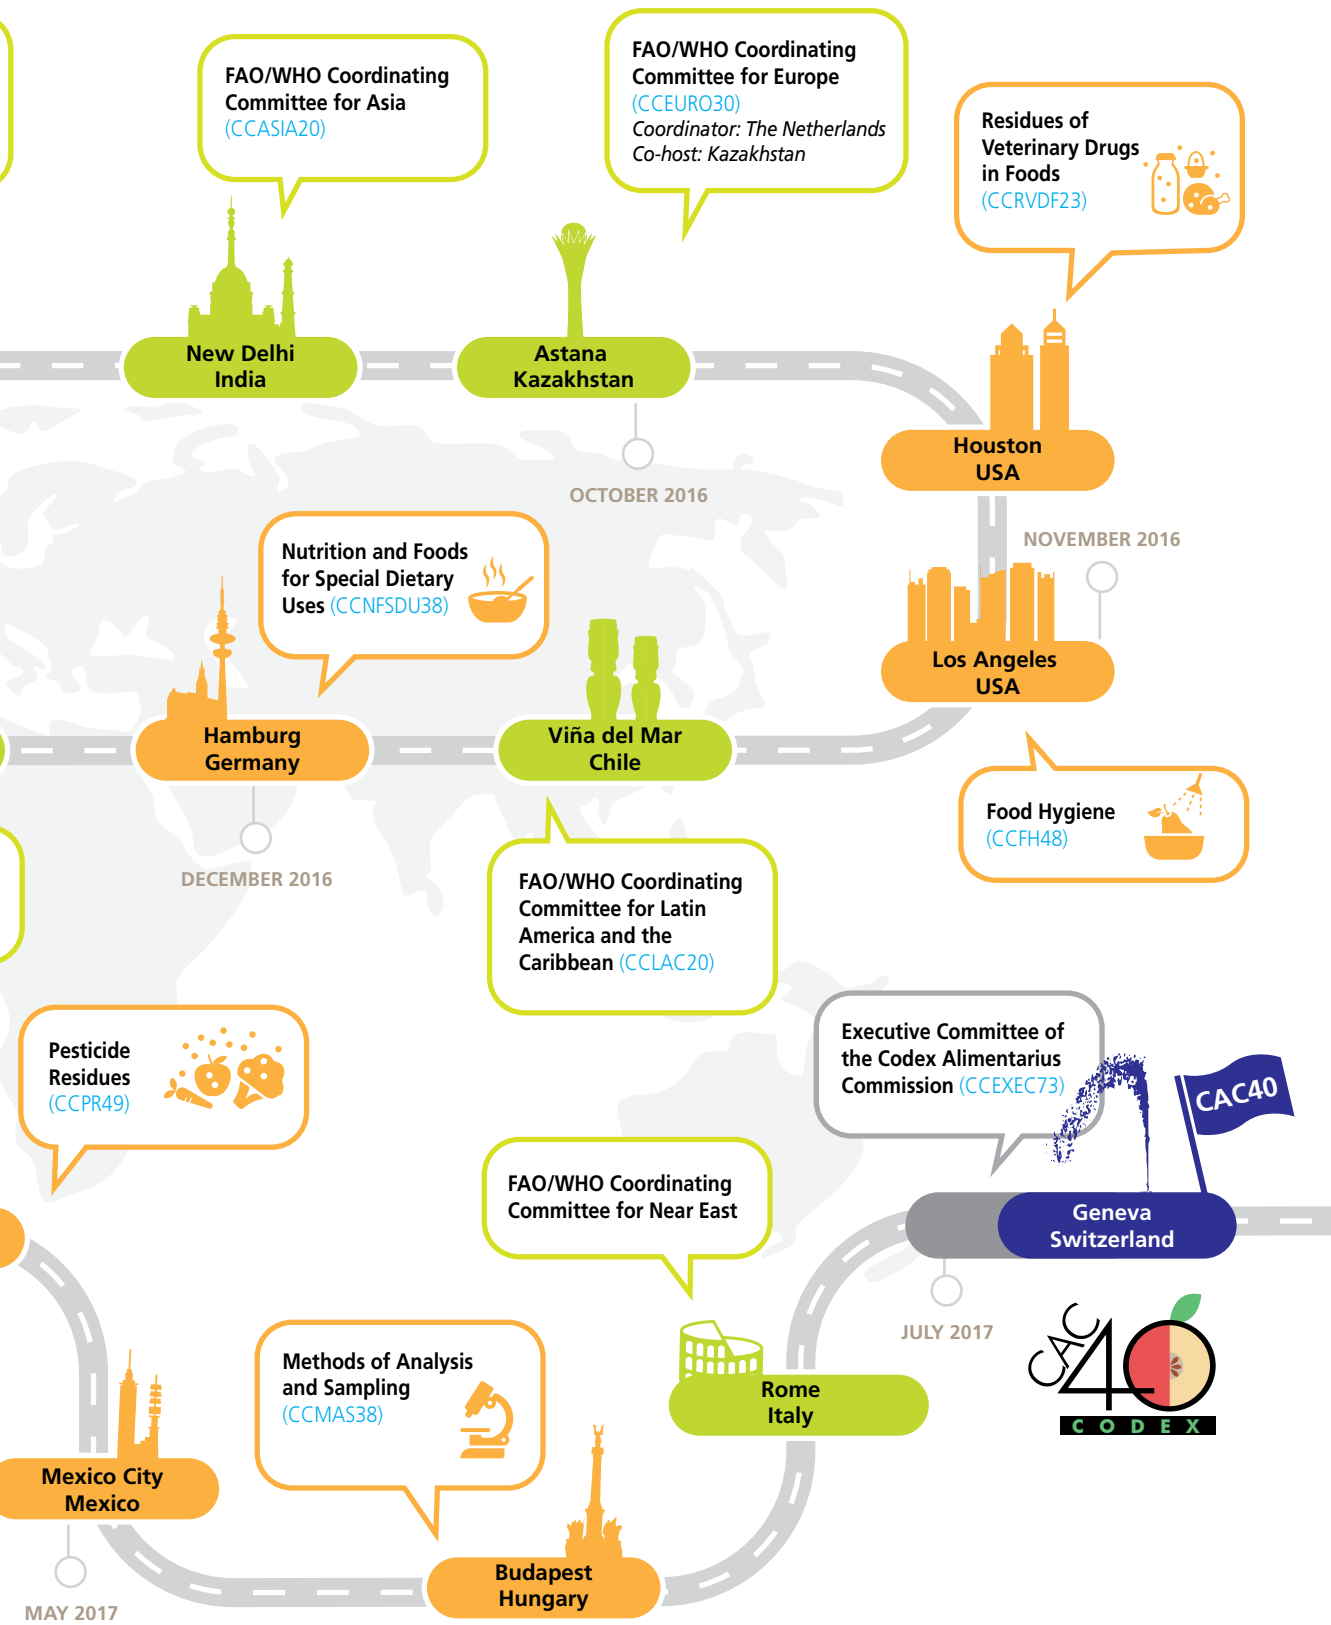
FAO/WHO Coordinating Committee for Asia (CCASIA20)

FAO/WHO Coordinating Committee for Europe (CCEURO30) Coordinator: The Netherlands Co-host: Kazakhstan

Residues of Veterinary Drugs in Foods (CCRVDF23)

New Delhi India

Astana Kazakhstan

Houston USA

OCTOBER 2016

NOVEMBER 2016

Nutrition and Foods for Special Dietary Uses (CCNFSDU38)

Los Angeles USA

Hamburg Germany

Viña del Mar Chile

Food Hygiene (CCFH48)

DECEMBER 2016

FAO/WHO Coordinating Committee for Latin America and the Caribbean (CCLAC20)

Executive Committee of the Codex Alimentarius Commission (CCEXEC73)

CAC40

Pesticide Residues (CCPR49)

FAO/WHO Coordinating Committee for Near East

Geneva Switzerland

JULY 2017

Rome Italy

CAC 40 CODEX

Methods of Analysis and Sampling (CCMAS38)

Mexico City Mexico

Budapest Hungary

MAY 2017